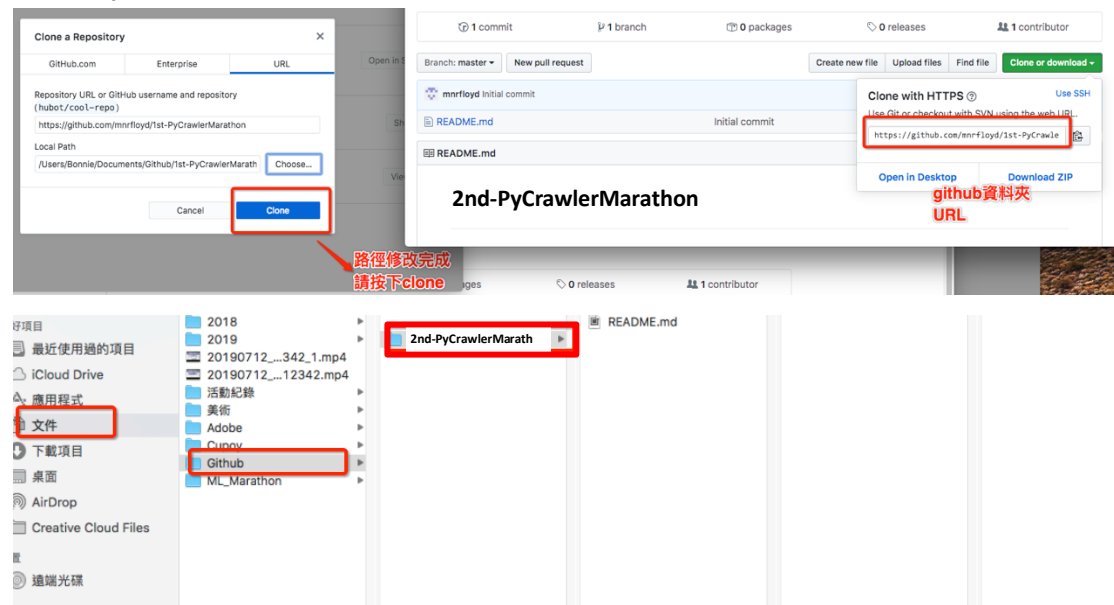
Clone a Repository
×
GitHub.com
Enterprise
URL
Repository URL or GitHub username and repository (hubot/cool-repo)
https://github.com/mnrfloyd/1st-PyCrawlerMarathon
Local Path
/Users/Bonnie/Documents/Github/1st-PyCrawlerMarath
Choose...
Cancel
Clone
Open in
Sh
Vie
路徑修改完成
請按下clone

1 commit
1 branch
0 packages
0 releases
1 contributor
Branch: master
New pull request
Create new file
Upload files
Find file
Clone or download
mnrfloyd Initial commit
README.md
Initial commit
README.md
2nd-PyCrawlerMarathon
Clone with HTTPS
Use SSH
Use Git or checkout with SVN using the web URL.
https://github.com/mnrfloyd/1st-PyCrawle
Open in Desktop
Download ZIP
github資料夾
URL
ages
0 releases
1 contributor

好項目
最近使用過的項目
iCloud Drive
應用程式
文件
下載項目
桌面
AirDrop
Creative Cloud Files
置
遠端光碟
2018
2019
20190712_...342_1.mp4
20190712_...12342.mp4
活動紀錄
美術
Adobe
Cupoy
Github
ML_Marathon
2nd-PyCrawlerMarath
README.md